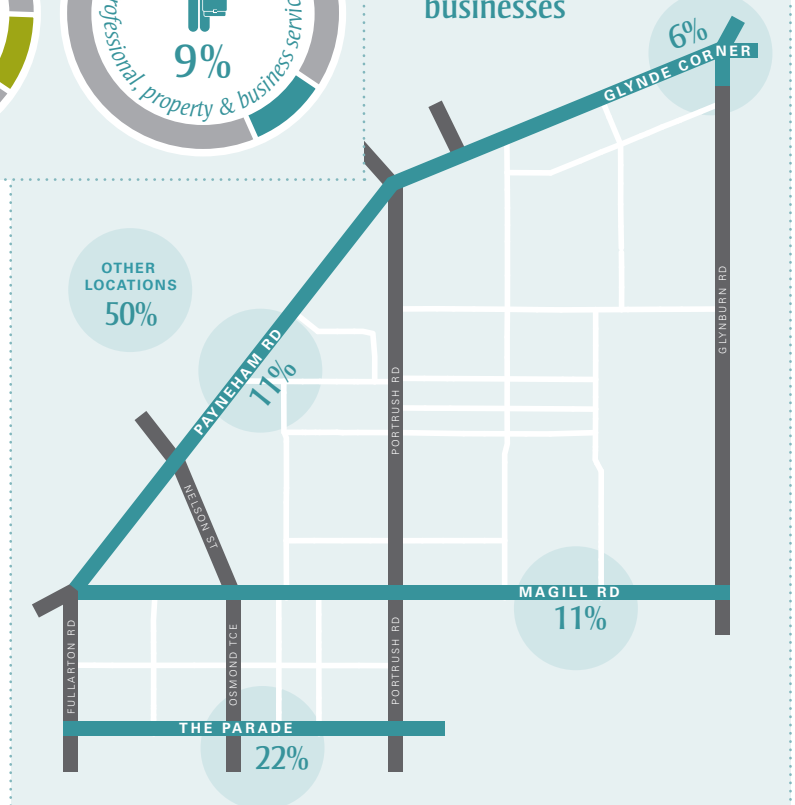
9%

rofessional, property & business servic

businesses

6%

GLYNDE CORNER

OTHER LOCATIONS
50%

PAYNEHAM RD
11%

PORTRUSH RD

GLYNBURN RD

NELSON ST

MAGILL RD
11%

FULLARTON RD

OSMOND TCE

PORTRUSH RD

THE PARADE
22%